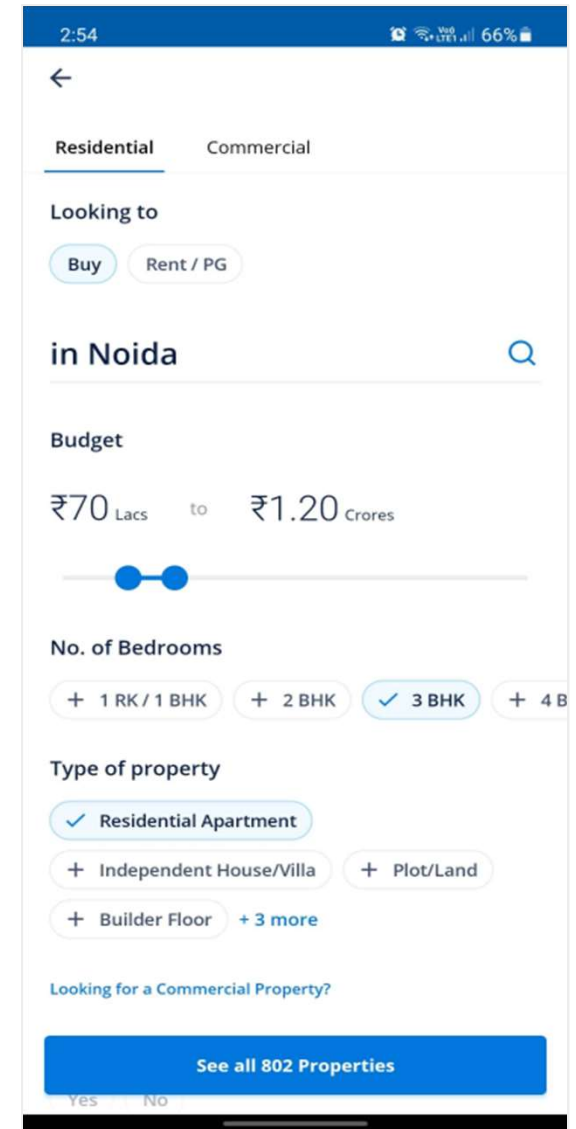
2:54 66%

←

Residential Commercial

Looking to

Buy Rent / PG

in Noida

Budget

₹70 Lacs to ₹1.20 Crores

No. of Bedrooms

+ 1 RK / 1 BHK + 2 BHK ✓ 3 BHK + 4 B

Type of property

✓ Residential Apartment

+ Independent House/Villa + Plot/Land

+ Builder Floor + 3 more

Looking for a Commercial Property?

See all 802 Properties

Yes No